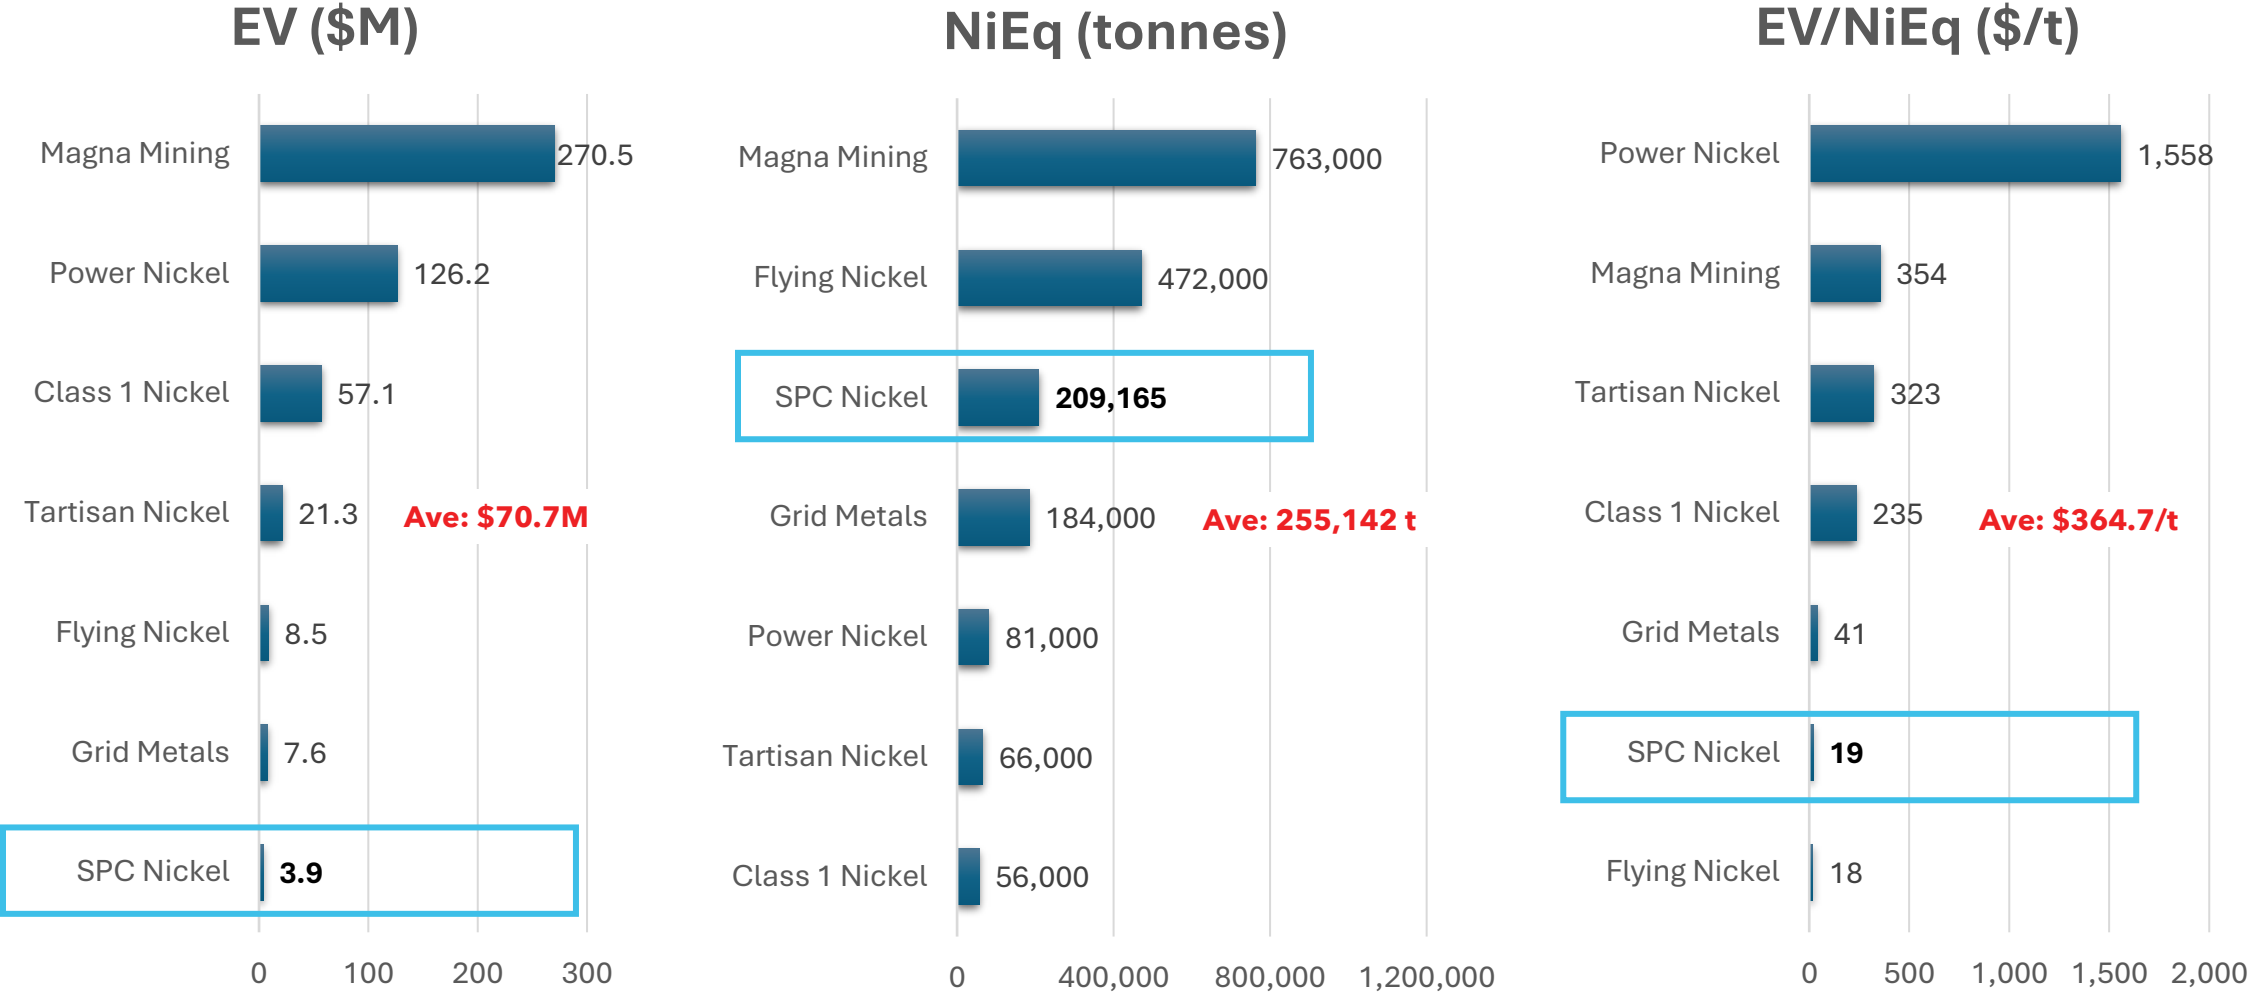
EV ($M)

Magna Mining 270.5
Power Nickel 126.2
Class 1 Nickel 57.1
Tartisan Nickel 21.3
Ave: $70.7M
Flying Nickel 8.5
Grid Metals 7.6
SPC Nickel 3.9

0 100 200 300

NiEq (tonnes)

Magna Mining 763,000
Flying Nickel 472,000
SPC Nickel 209,165
Grid Metals 184,000
Ave: 255,142 t
Power Nickel 81,000
Tartisan Nickel 66,000
Class 1 Nickel 56,000

0 400,000 800,000 1,200,000

EV/NiEq ($/t)

Power Nickel 1,558
Magna Mining 354
Tartisan Nickel 323
Class 1 Nickel 235
Ave: $364.7/t
Grid Metals 41
SPC Nickel 19
Flying Nickel 18

0 500 1,000 1,500 2,000